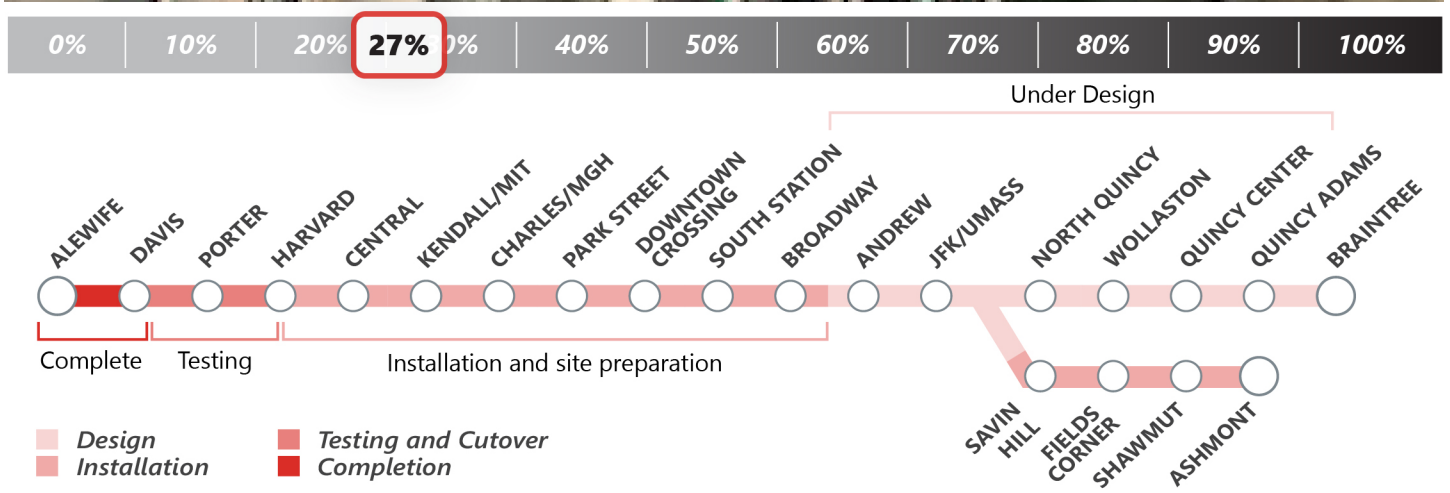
0% 10% 20% 27% 0% 40% 50% 60% 70% 80% 90% 100%

Under Design

ALEWIFE DAVIS PORTER HARVARD CENTRAL KENDALL/MIT CHARLES/MGH PARK STREET DOWNTOWN CROSSING SOUTH STATION BROADWAY ANDREW JFK/UMASS NORTH QUINCY WOLLASTON QUINCY CENTER QUINCY ADAMS BRAINTREE

Complete Testing Installation and site preparation

SAVIN HILL FIELDS CORNER SHAWMUT ASHMONT

Design
Installation
Testing and Cutover
Completion